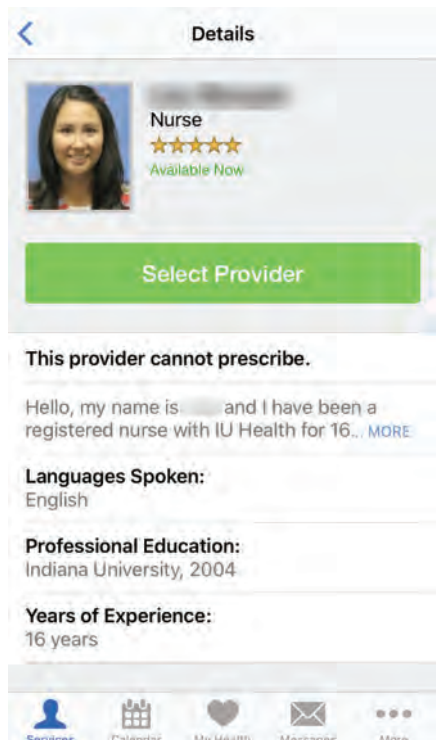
Details

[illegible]
Nurse
★★★★★
Available Now

Select Provider

This provider cannot prescribe.

Hello, my name is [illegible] and I have been a registered nurse with IU Health for 16... MORE

Languages Spoken:
English

Professional Education:
Indiana University, 2004

Years of Experience:
16 years

Services Calendar My Health Messages More